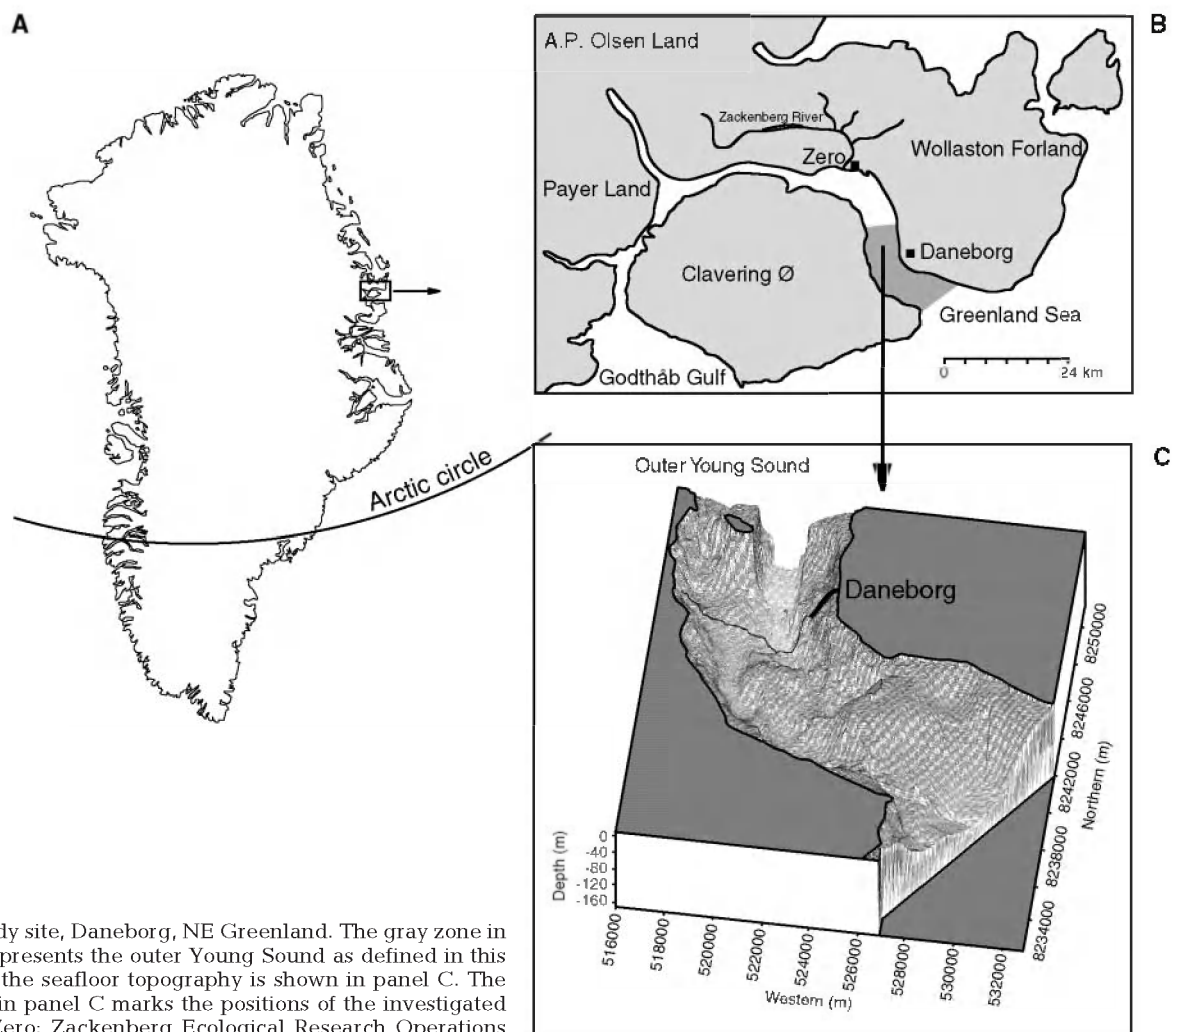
A

Arctic circle

B

A.P. Olsen Land

Zackenberg River

Zero

Wollaston Forland

Payer Land

Daneborg

Clavering Ø

Greenland Sea

Godthåb Gulf

0

24 km

C

Outer Young Sound

Daneborg

Depth (m)

0
-40
-80
-120
-160

516000
518000
520000
522000
524000
526000
528000
530000
532000

Western (m)

8234000
8238000
8242000
8246000
8250000

Northern (m)

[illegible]dy site, Daneborg, NE Greenland. The gray zone in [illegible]presents the outer Young Sound as defined in this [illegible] the seafloor topography is shown in panel C. The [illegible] in panel C marks the positions of the investigated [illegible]Zero: Zackenberg Ecological Research Operations